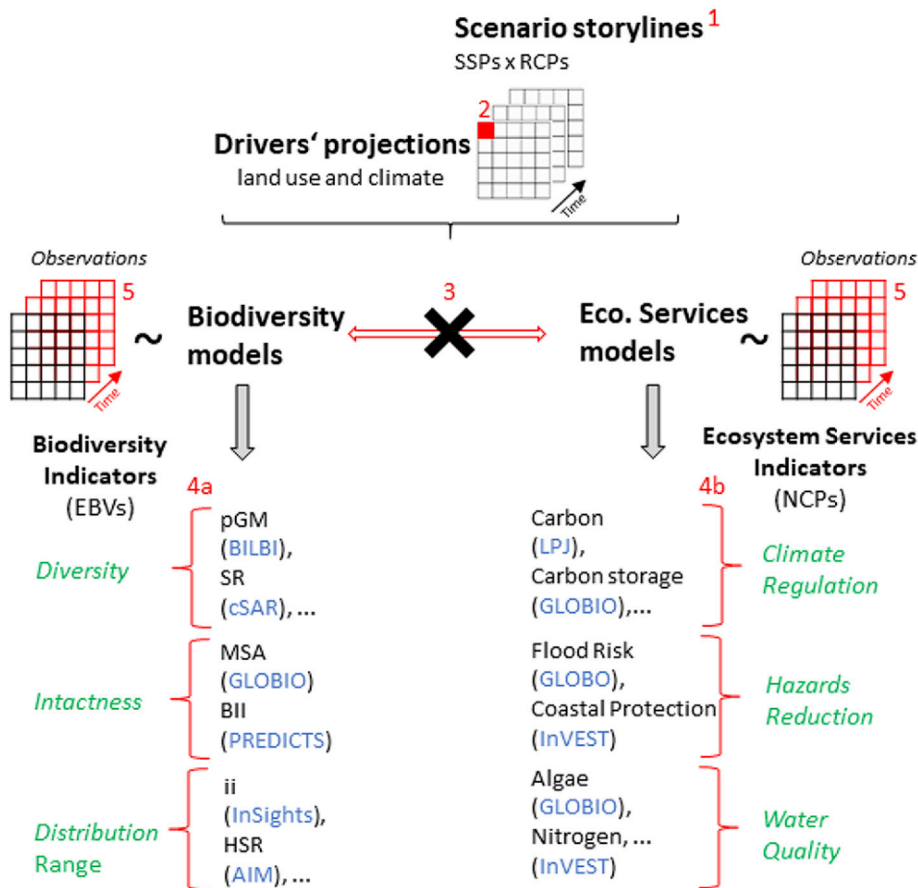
Scenario storylines 1
SSPs x RCPs

2

Drivers‘ projections
land use and climate

Time

Observations

5

Time

~ Biodiversity models

3

Eco. Services models ~

Observations

5

Time

Biodiversity Indicators (EBVs)

Ecosystem Services Indicators (NCPs)

4a

4b

Diversity

pGM (BILBI), SR (cSAR), ...

Carbon (LPJ), Carbon storage (GLOBIO),...

Climate Regulation

Intactness

MSA (GLOBIO) BII (PREDICTS)

Flood Risk (GLOBO), Coastal Protection (InVEST)

Hazards Reduction

Distribution Range

ii (InSights), HSR (AIM), ...

Algae (GLOBIO), Nitrogen, ... (InVEST)

Water Quality